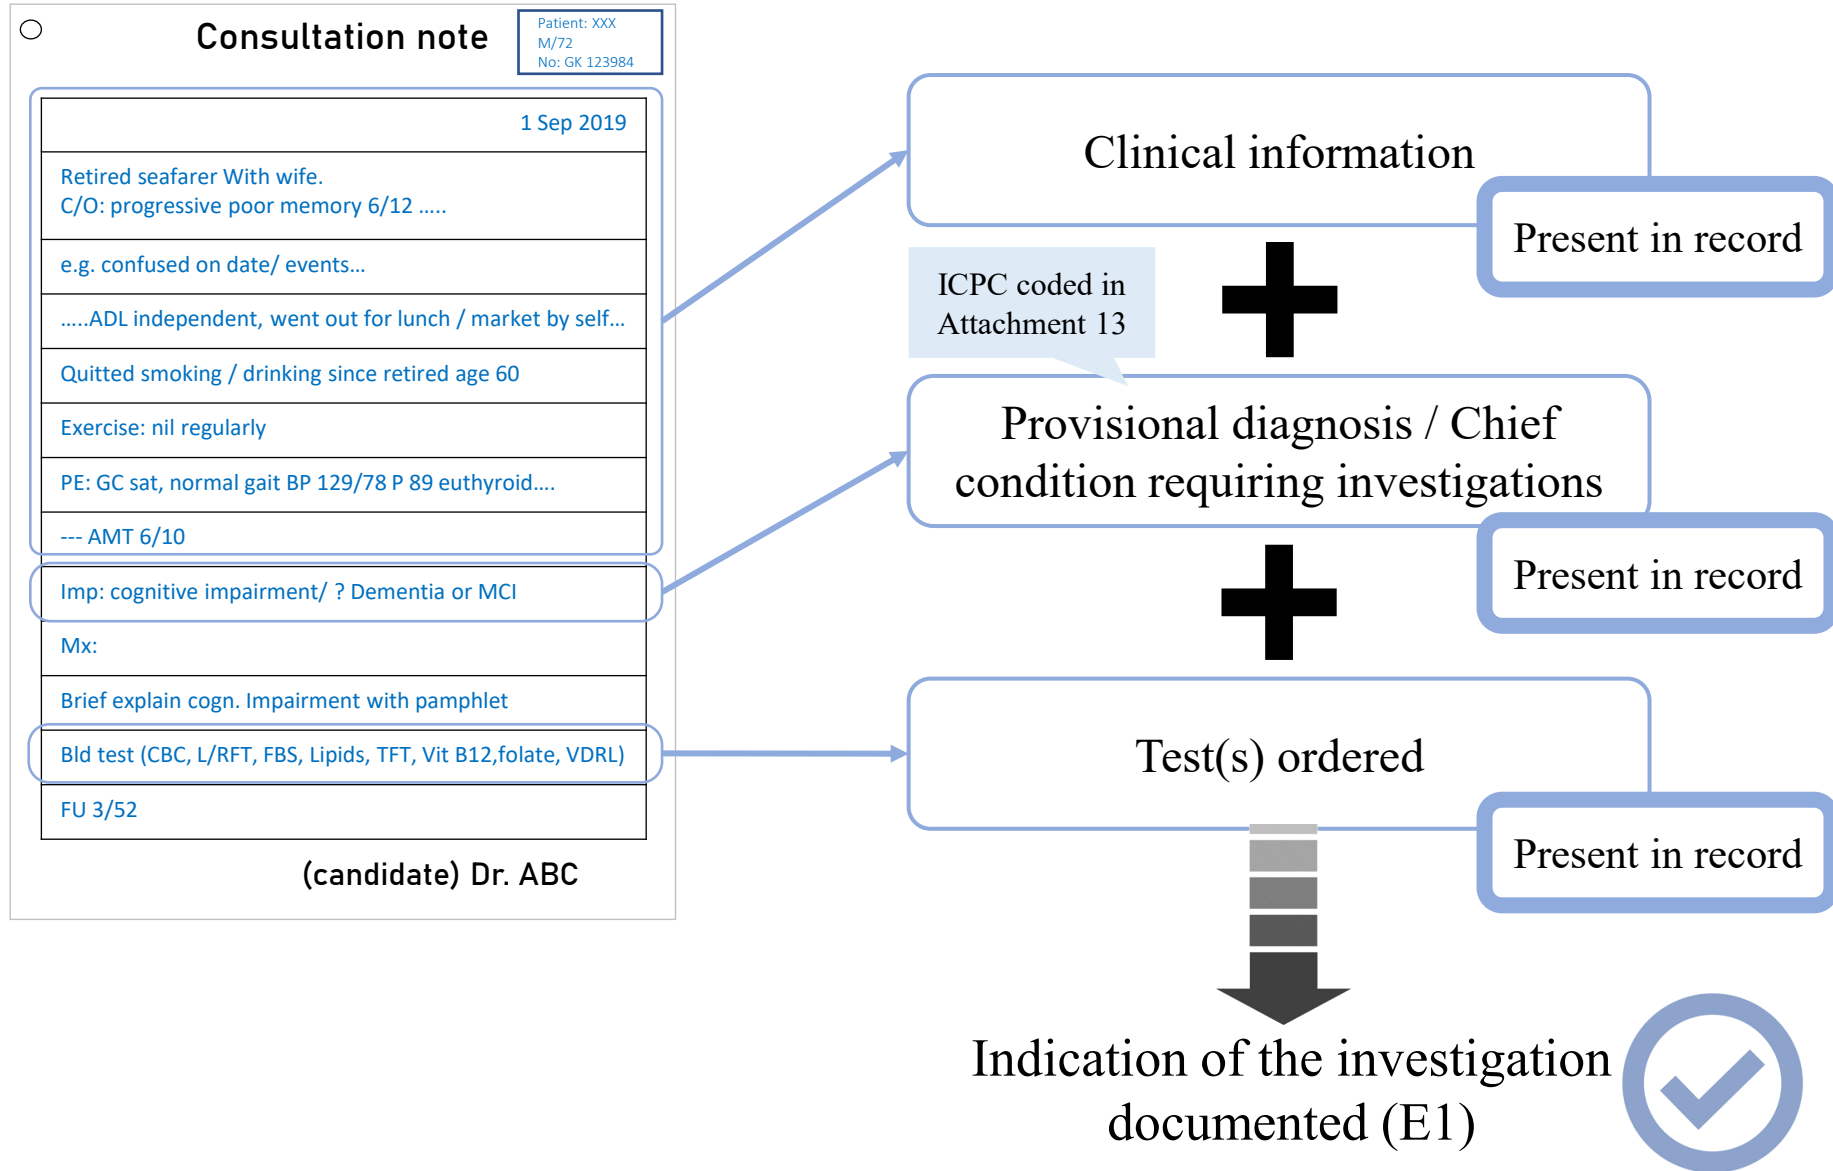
Consultation note

Patient: XXX
M/72
No: GK 123984

1 Sep 2019

Retired seafarer With wife.
C/O: progressive poor memory 6/12 .....

e.g. confused on date/ events...

.....ADL independent, went out for lunch / market by self...

Quitted smoking / drinking since retired age 60

Exercise: nil regularly

PE: GC sat, normal gait BP 129/78 P 89 euthyroid....

--- AMT 6/10

Imp: cognitive impairment/ ? Dementia or MCI

Mx:

Brief explain cogn. Impairment with pamphlet

Bld test (CBC, L/RFT, FBS, Lipids, TFT, Vit B12,folate, VDRL)

FU 3/52

(candidate) Dr. ABC

Clinical information

Present in record

ICPC coded in Attachment 13

Provisional diagnosis / Chief condition requiring investigations

Present in record

Test(s) ordered

Present in record

Indication of the investigation documented (E1)